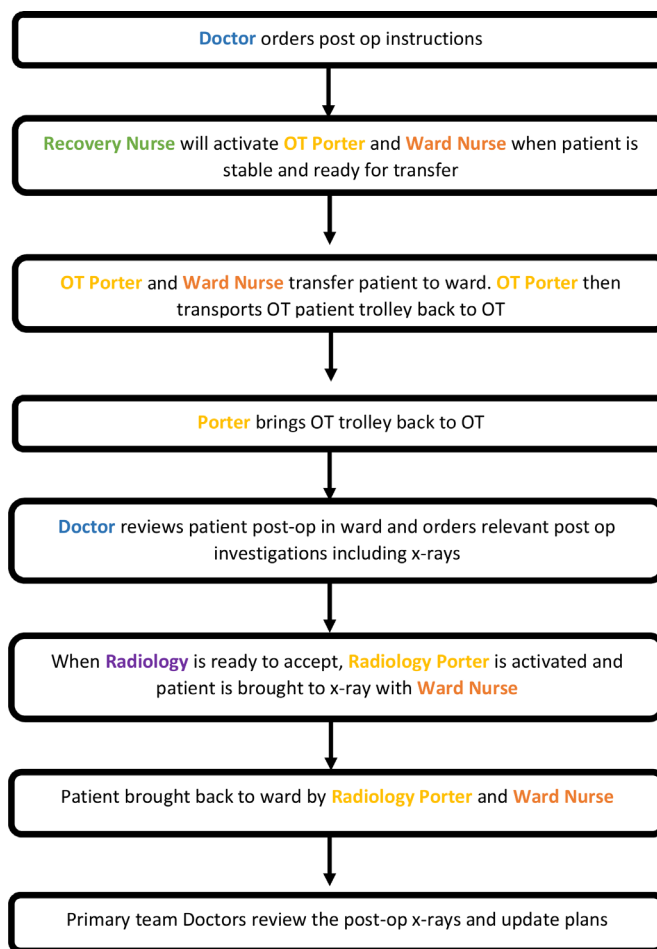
Doctor orders post op instructions

Recovery Nurse will activate OT Porter and Ward Nurse when patient is stable and ready for transfer

OT Porter and Ward Nurse transfer patient to ward. OT Porter then transports OT patient trolley back to OT

Porter brings OT trolley back to OT

Doctor reviews patient post-op in ward and orders relevant post op investigations including x-rays

When Radiology is ready to accept, Radiology Porter is activated and patient is brought to x-ray with Ward Nurse

Patient brought back to ward by Radiology Porter and Ward Nurse

Primary team Doctors review the post-op x-rays and update plans